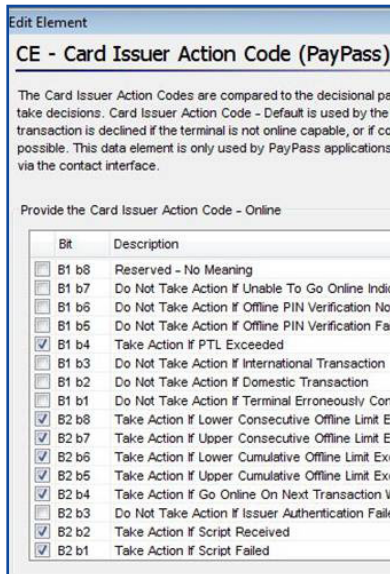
Edit Element

CE - Card Issuer Action Code (PayPass)

The Card Issuer Action Codes are compared to the decisional pa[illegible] take decisions. Card Issuer Action Code - Default is used by the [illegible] transaction is declined if the terminal is not online capable, or if co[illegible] possible. This data element is only used by PayPass applications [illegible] via the contact interface.

Provide the Card Issuer Action Code - Online

| | Bit | Description |
|---|---|---|
| ☐ | B1 b8 | Reserved - No Meaning |
| ☐ | B1 b7 | Do Not Take Action If Unable To Go Online Indi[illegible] |
| ☐ | B1 b6 | Do Not Take Action If Offline PIN Verification No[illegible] |
| ☐ | B1 b5 | Do Not Take Action If Offline PIN Verification Fa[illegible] |
| ☑ | B1 b4 | Take Action If PTL Exceeded |
| ☐ | B1 b3 | Do Not Take Action If International Transaction |
| ☐ | B1 b2 | Do Not Take Action If Domestic Transaction |
| ☐ | B1 b1 | Do Not Take Action If Terminal Erroneously Con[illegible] |
| ☑ | B2 b8 | Take Action If Lower Consecutive Offline Limit E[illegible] |
| ☑ | B2 b7 | Take Action If Upper Consecutive Offline Limit E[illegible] |
| ☑ | B2 b6 | Take Action If Lower Cumulative Offline Limit Ex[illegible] |
| ☑ | B2 b5 | Take Action If Upper Cumulative Offline Limit Ex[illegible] |
| ☑ | B2 b4 | Take Action If Go Online On Next Transaction W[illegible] |
| ☐ | B2 b3 | Do Not Take Action If Issuer Authentication Faile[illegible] |
| ☑ | B2 b2 | Take Action If Script Received |
| ☑ | B2 b1 | Take Action If Script Failed |